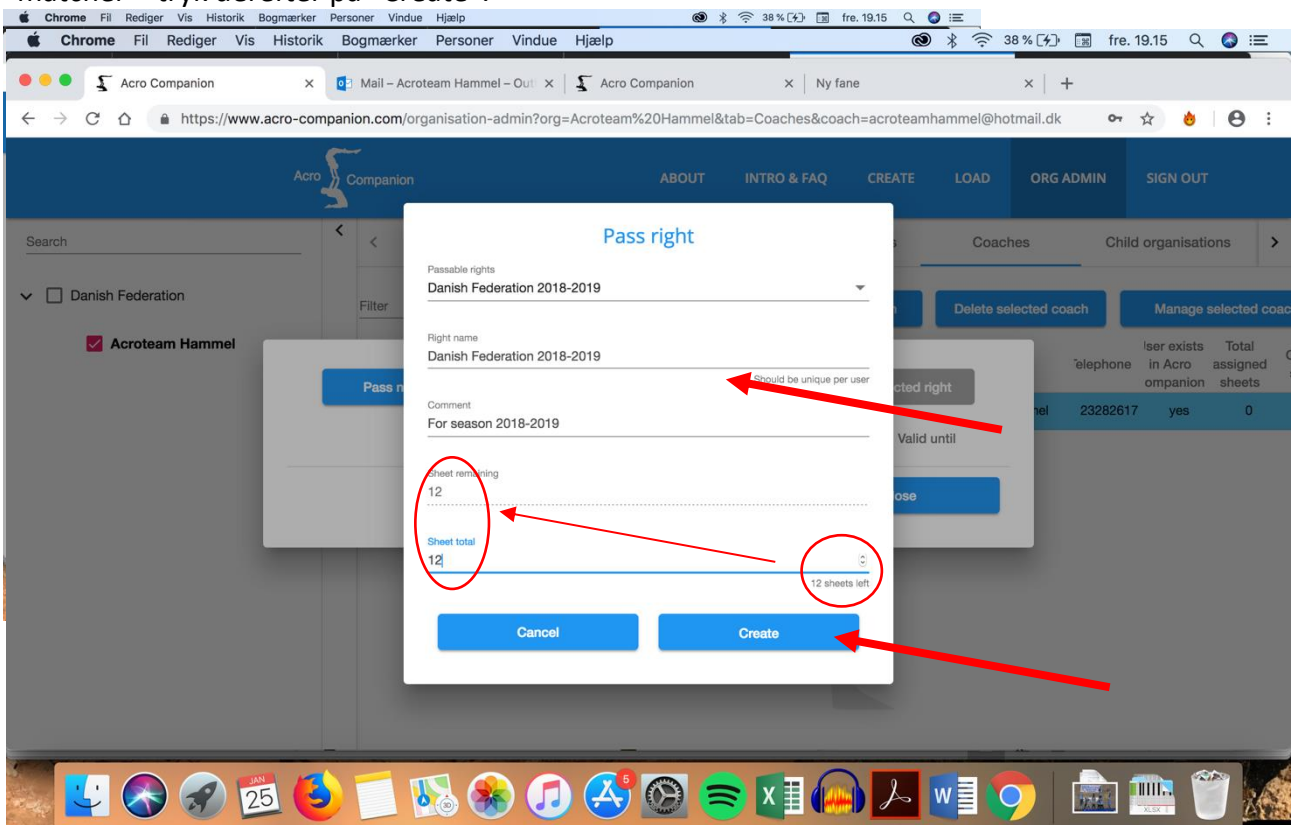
matcher - tryk derefter på "create".

Chrome Fil Rediger Vis Historik Bogmærker Personer Vindue Hjælp 38 % fre. 19.15

Chrome Fil Rediger Vis Historik Bogmærker Personer Vindue Hjælp 38 % fre. 19.15

Acro Companion ×
Mail – Acroteam Hammel – Out ×
Acro Companion ×
Ny fane ×
+

https://www.acro-companion.com/organisation-admin?org=Acroteam%20Hammel&tab=Coaches&coach=acroteamhammel@hotmail.dk

Acro Companion

ABOUT INTRO & FAQ CREATE LOAD ORG ADMIN SIGN OUT

Search

Danish Federation

Acroteam Hammel

Filter

Pass n

Coaches Child organisations

Delete selected coach Manage selected coac

Iser exists in Acro ompanion | Total assigned sheets
'elephone
nel 23282617 yes 0

cted right

Valid until

ose

Pass right

Passable rights
Danish Federation 2018-2019

Right name
Danish Federation 2018-2019
Should be unique per user

Comment
For season 2018-2019

Sheet remaining
12

Sheet total
12
12 sheets left

Cancel
Create

25
JAN